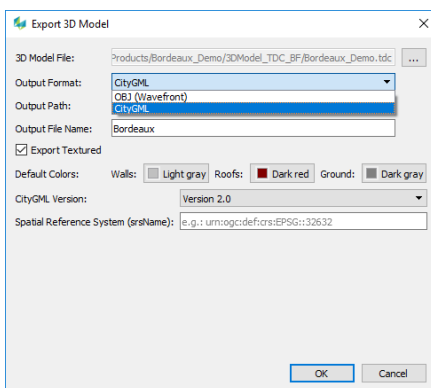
Export 3D Model

3D Model File: Products/Bordeaux_Demo/3DModel_TDC_BF/Bordeaux_Demo.tdc ...

Output Format: CityGML

OBJ (Wavefront)
CityGML

Output Path:

Output File Name: Bordeaux

Export Textured

Default Colors: Walls: Light gray Roofs: Dark red Ground: Dark gray

CityGML Version: Version 2.0

Spatial Reference System (srsName): e.g.: urn:ogc:def:crs:EPSG::32632

OK Cancel